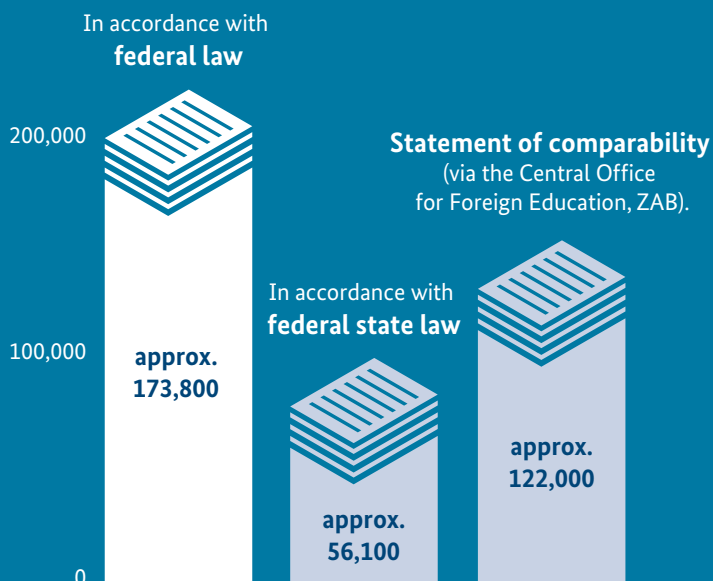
In accordance with **federal law**

200,000

100,000

0

approx. 173,800

Statement of comparability (via the Central Office for Foreign Education, ZAB).

In accordance with **federal state law**

approx. 56,100

approx. 122,000